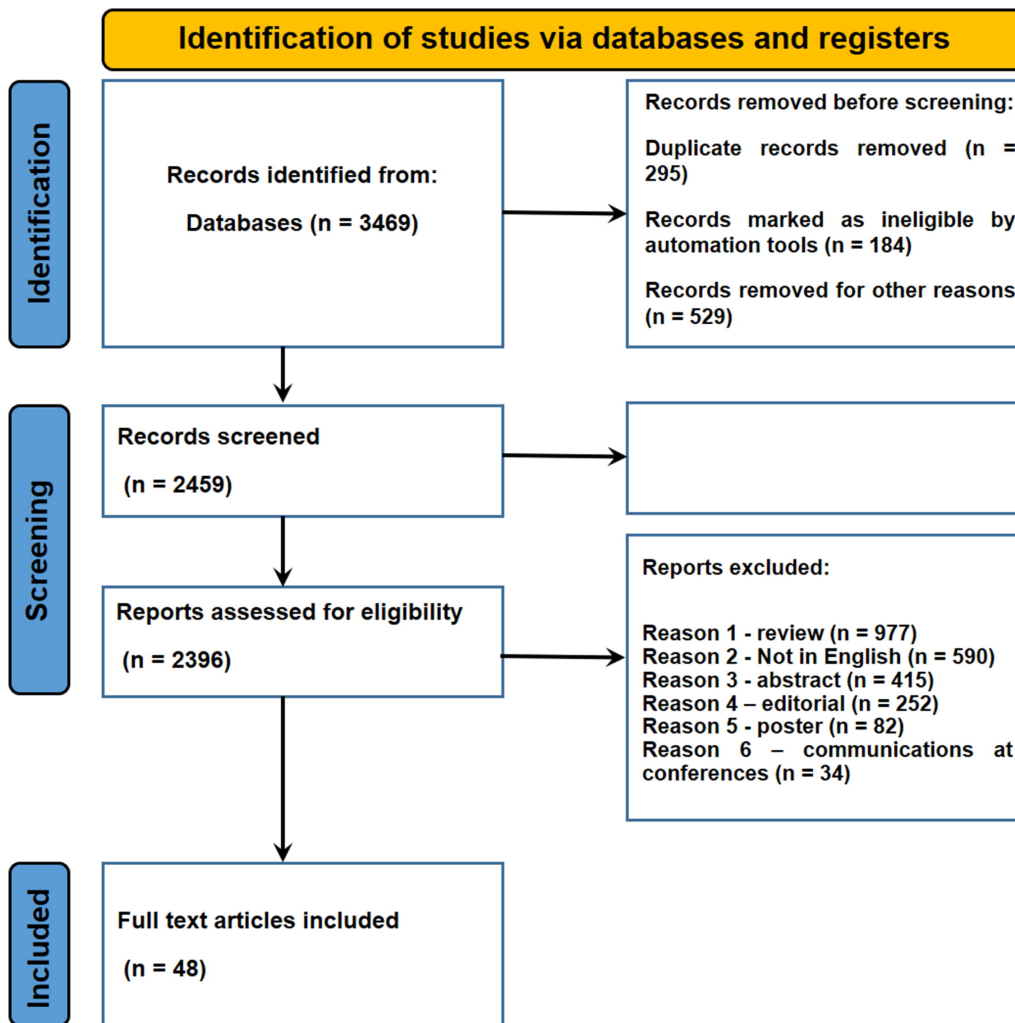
Identification of studies via databases and registers

Identification

Records identified from:

Databases (n = 3469)

Records removed before screening:

Duplicate records removed (n = 295)

Records marked as ineligible by automation tools (n = 184)

Records removed for other reasons (n = 529)

Screening

Records screened

(n = 2459)

Reports assessed for eligibility

(n = 2396)

Reports excluded:

Reason 1 - review (n = 977)
Reason 2 - Not in English (n = 590)
Reason 3 - abstract (n = 415)
Reason 4 – editorial (n = 252)
Reason 5 - poster (n = 82)
Reason 6 – communications at conferences (n = 34)

Included

Full text articles included

(n = 48)